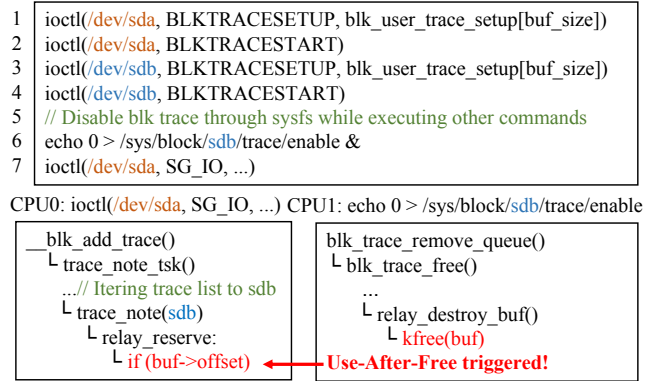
1 ioctl(/dev/sda, BLKTRACESETUP, blk_user_trace_setup[buf_size])
2 ioctl(/dev/sda, BLKTRACESTART)
3 ioctl(/dev/sdb, BLKTRACESETUP, blk_user_trace_setup[buf_size])
4 ioctl(/dev/sdb, BLKTRACESTART)
5 // Disable blk trace through sysfs while executing other commands
6 echo 0 > /sys/block/sdb/trace/enable &
7 ioctl(/dev/sda, SG_IO, ...)

CPU0: ioctl(/dev/sda, SG_IO, ...) CPU1: echo 0 > /sys/block/sdb/trace/enable

__blk_add_trace()
└ trace_note_tsk()
...// Itering trace list to sdb
└ trace_note(sdb)
└ relay_reserve:
└ if (buf->offset)

blk_trace_remove_queue()
└ blk_trace_free()
...
└ relay_destroy_buf()
└ kfree(buf)

Use-After-Free triggered!